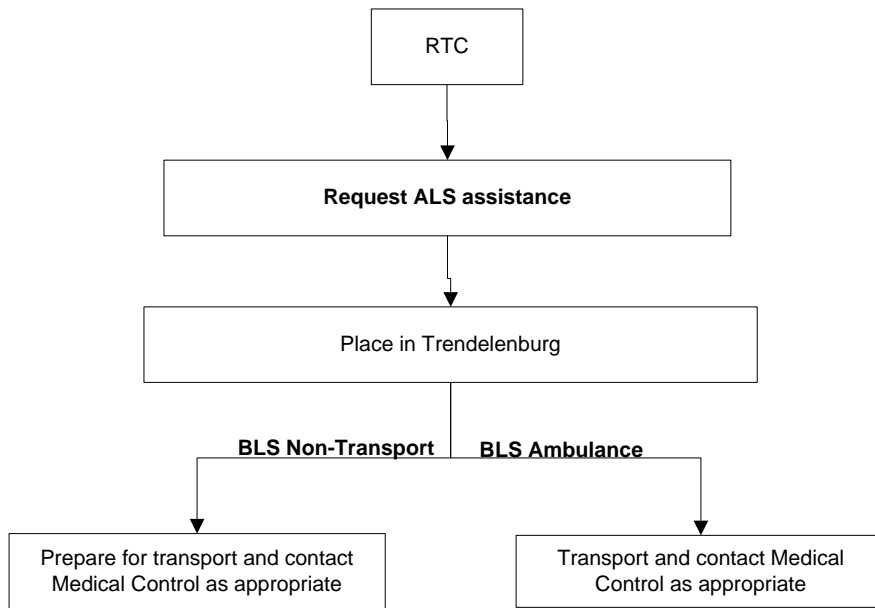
RTC

**Request ALS assistance**

Place in Trendelenburg

**BLS Non-Transport**

**BLS Ambulance**

Prepare for transport and contact Medical Control as appropriate

Transport and contact Medical Control as appropriate